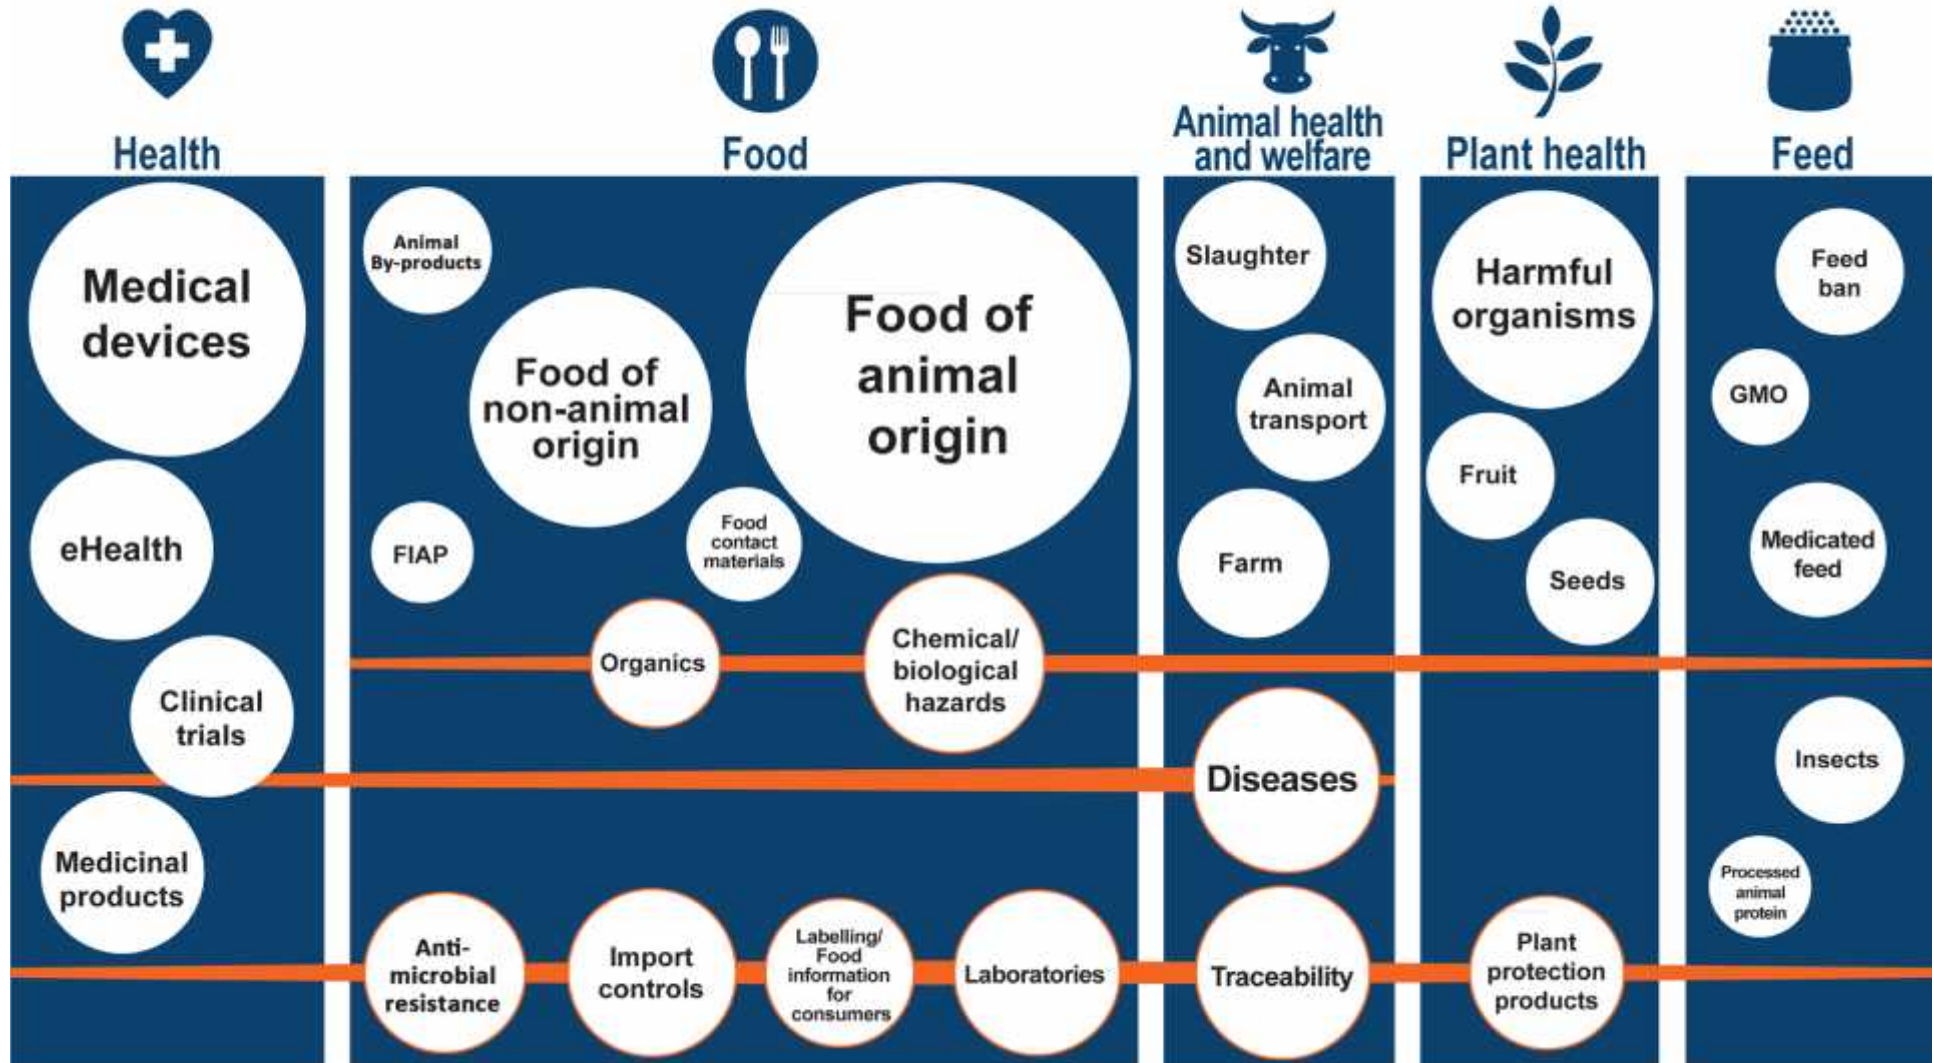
Health

Food

Animal health and welfare

Plant health

Feed

Medical devices

eHealth

Clinical trials

Medicinal products

Animal By-products

Food of non-animal origin

Food of animal origin

FIAP

Food contact materials

Organics

Chemical/ biological hazards

Slaughter

Animal transport

Farm

Diseases

Harmful organisms

Fruit

Seeds

Feed ban

GMO

Medicated feed

Insects

Processed animal protein

Anti-microbial resistance

Import controls

Labelling/ Food information for consumers

Laboratories

Traceability

Plant protection products